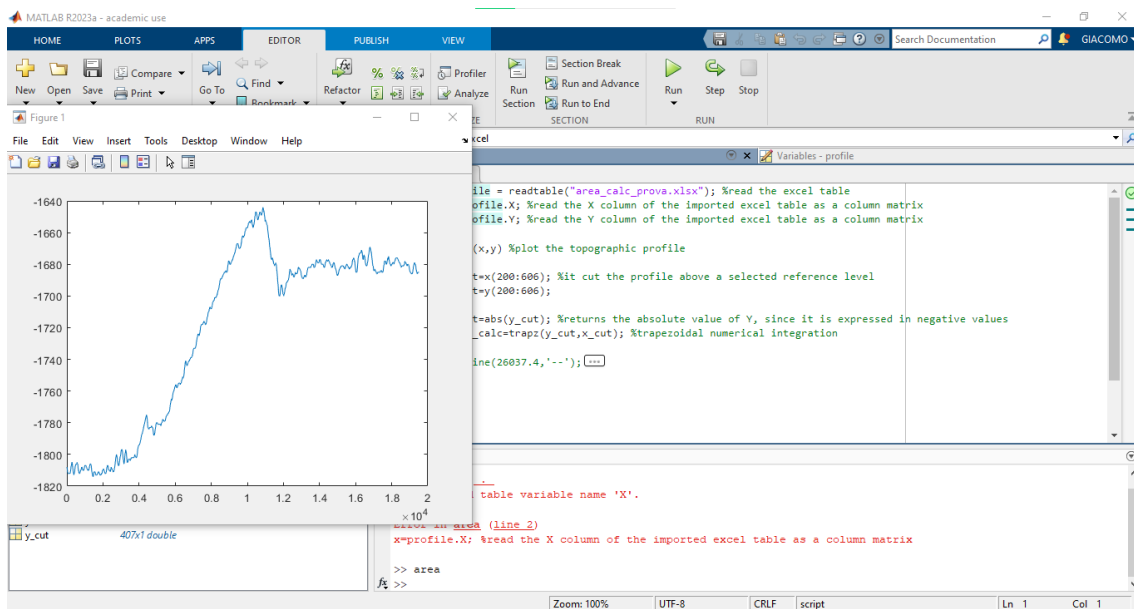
MATLAB R2023a - academic use

HOME PLOTS APPS EDITOR PUBLISH VIEW

Search Documentation

GIACOMO

New Open Save Compare Print Go To Find Bookmark Refactor Profiler Analyze Run Section Section Break Run and Advance Run to End Run Step Stop

ZE SECTION RUN

Figure 1

File Edit View Insert Tools Desktop Window Help

xcel

Variables - profile

ile = readtable("area_calc_prova.xlsx"); %read the excel table
ofile.X; %read the X column of the imported excel table as a column matrix
ofile.Y; %read the Y column of the imported excel table as a column matrix

(x,y) %plot the topographic profile

t=x(200:606); %it cut the profile above a selected reference level
t=y(200:606);

t=abs(y_cut); %returns the absolute value of Y, since it is expressed in negative values
_calc=trapz(y_cut,x_cut); %trapezoidal numerical integration

ine(26037.4,'--');

-1640
-1660
-1680
-1700
-1720
-1740
-1760
-1780
-1800
-1820
0 0.2 0.4 0.6 0.8 1 1.2 1.4 1.6 1.8 2
$\times 10^4$

table variable name 'X'.

Error in area (line 2)
x=profile.X; %read the X column of the imported excel table as a column matrix

>> area
>>

y_cut 407x1 double

Zoom: 100% UTF-8 CRLF script Ln 1 Col 1